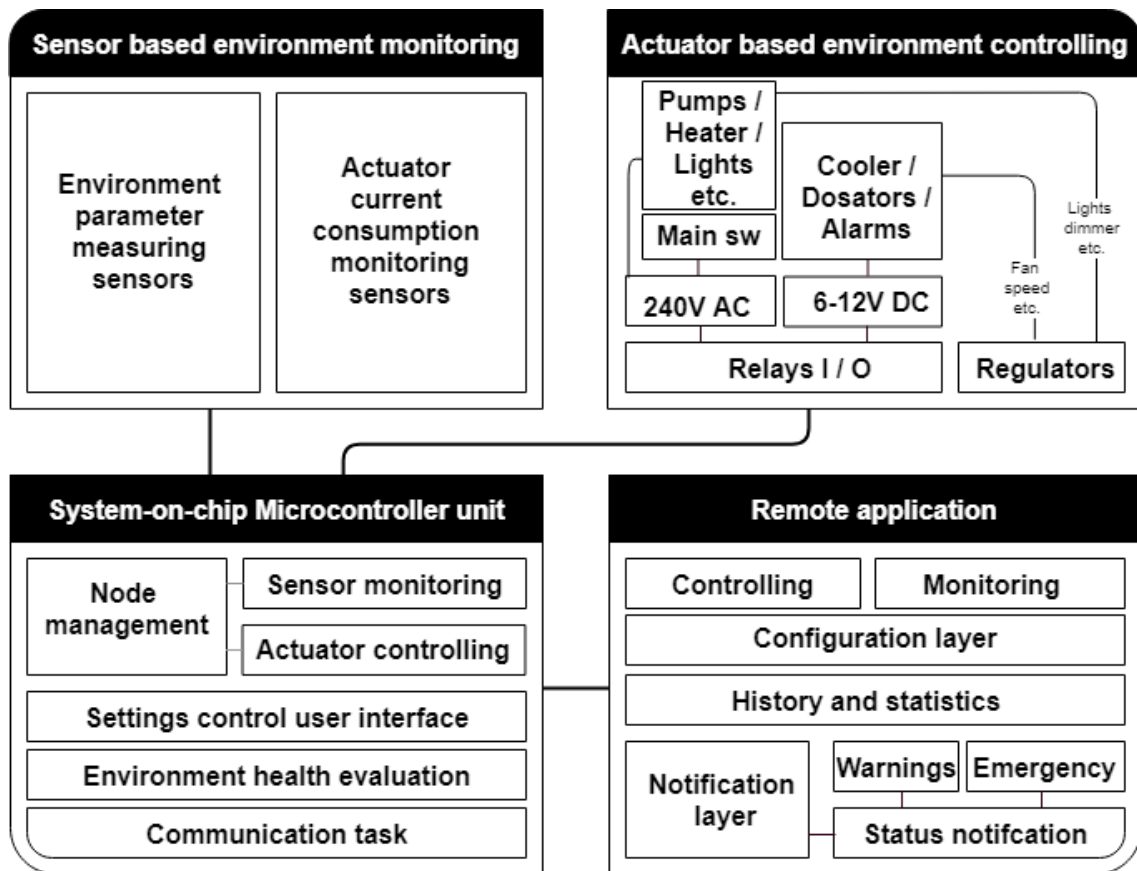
Sensor based environment monitoring

Environment parameter measuring sensors

Actuator current consumption monitoring sensors

Actuator based environment controlling

Pumps / Heater / Lights etc.

Main sw

240V AC

Cooler / Dosators / Alarms

6-12V DC

Relays I / O

Fan speed etc.

Lights dimmer etc.

Regulators

System-on-chip Microcontroller unit

Node management

Sensor monitoring

Actuator controlling

Settings control user interface

Environment health evaluation

Communication task

Remote application

Controlling

Monitoring

Configuration layer

History and statistics

Notification layer

Warnings

Emergency

Status notifcation